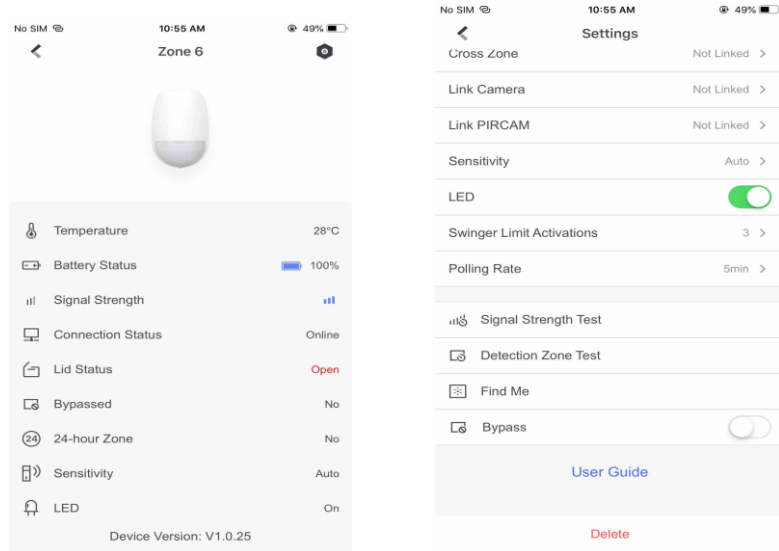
No SIM 10:55 AM 49%

Zone 6

Temperature 28°C

Battery Status 100%

Signal Strength

Connection Status Online

Lid Status Open

Bypassed No

24 24-hour Zone No

Sensitivity Auto

LED On

Device Version: V1.0.25

No SIM 10:55 AM 49%

Settings

Cross Zone Not Linked

Link Camera Not Linked

Link PIRCAM Not Linked

Sensitivity Auto

LED

Swinger Limit Activations 3

Polling Rate 5min

Signal Strength Test

Detection Zone Test

Find Me

Bypass

User Guide

Delete